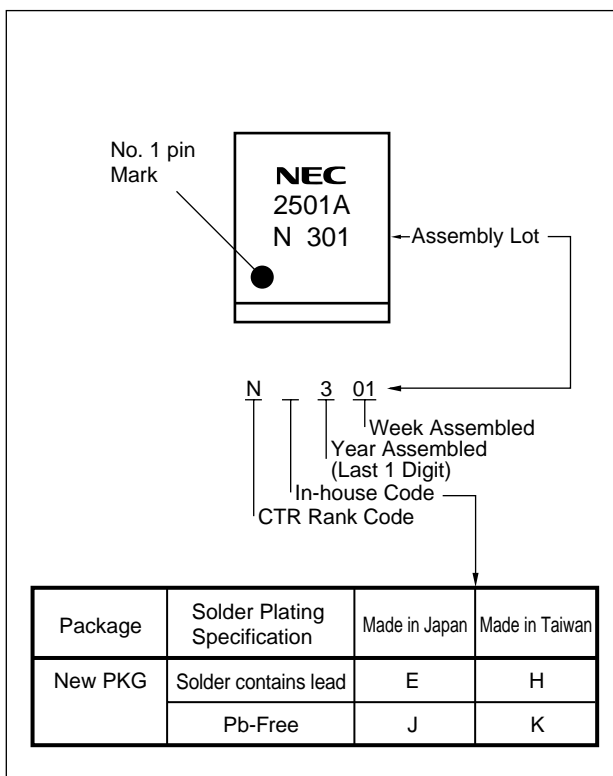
No. 1 pin Mark

NEC
2501A
N 301

Assembly Lot

N _ 3 01

Week Assembled
Year Assembled (Last 1 Digit)
In-house Code
CTR Rank Code

| Package | Solder Plating Specification | Made in Japan | Made in Taiwan |
|---|---|---|---|
| New PKG | Solder contains lead | E | H |
| | Pb-Free | J | K |